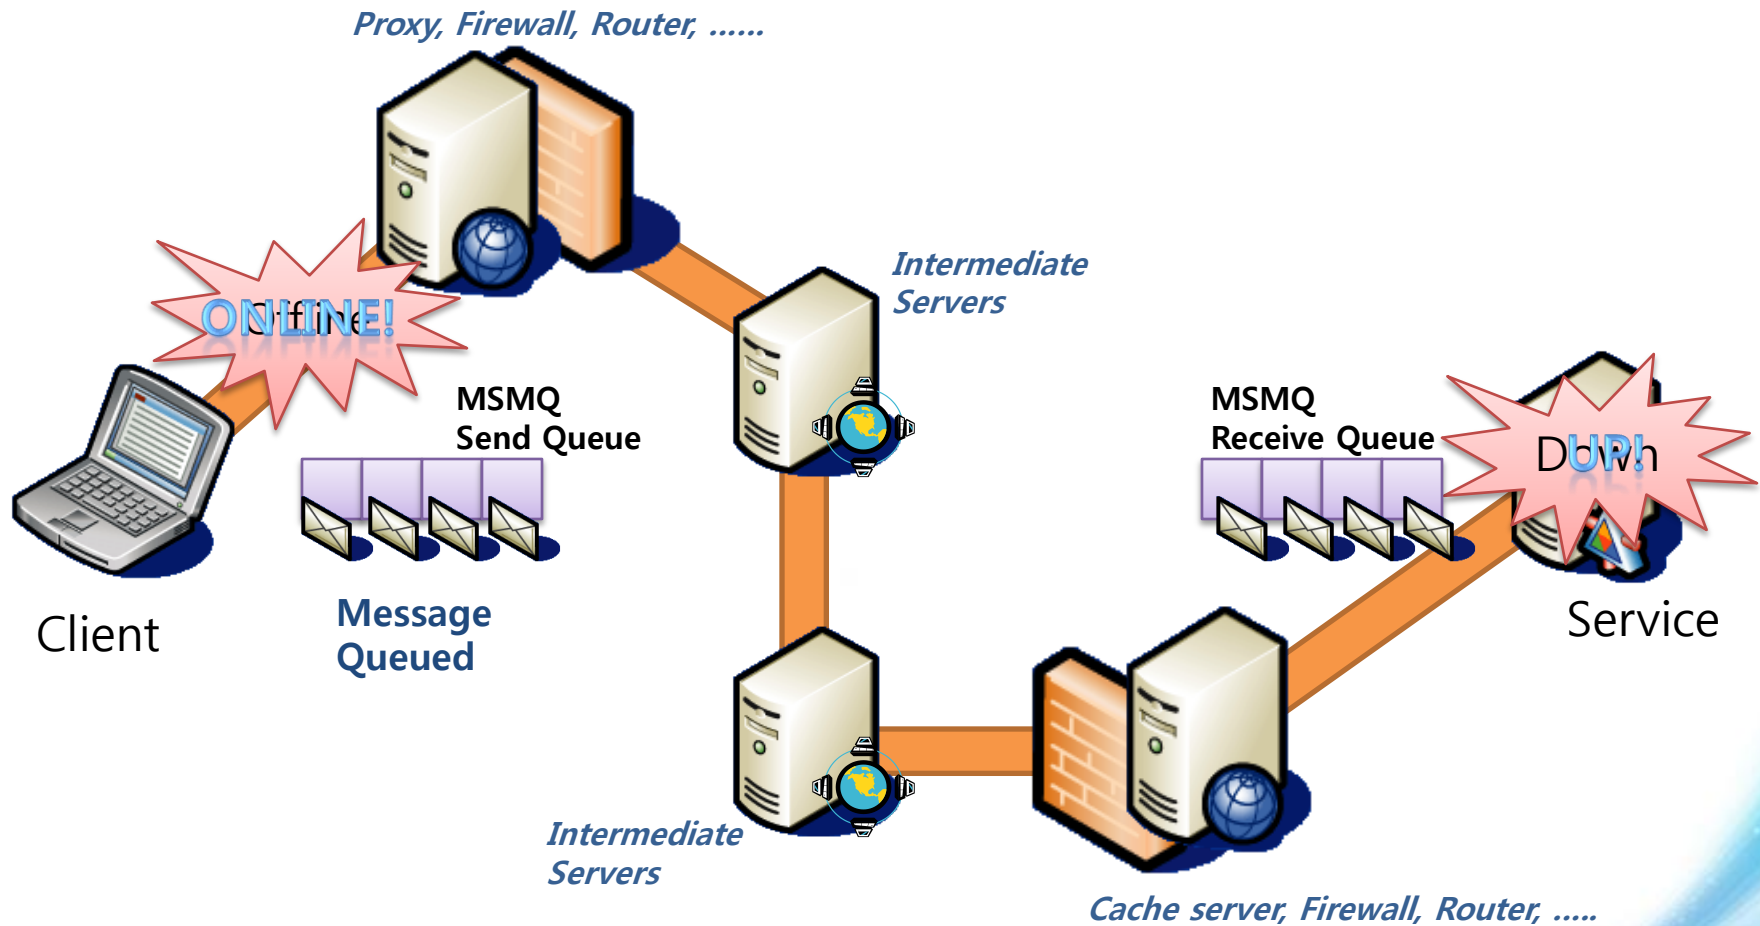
Proxy, Firewall, Router, ......

ONLINE!

Offline

Intermediate Servers

MSMQ Send Queue

MSMQ Receive Queue

UP!

Down

Client

Message Queued

Service

Intermediate Servers

Cache server, Firewall, Router, .....